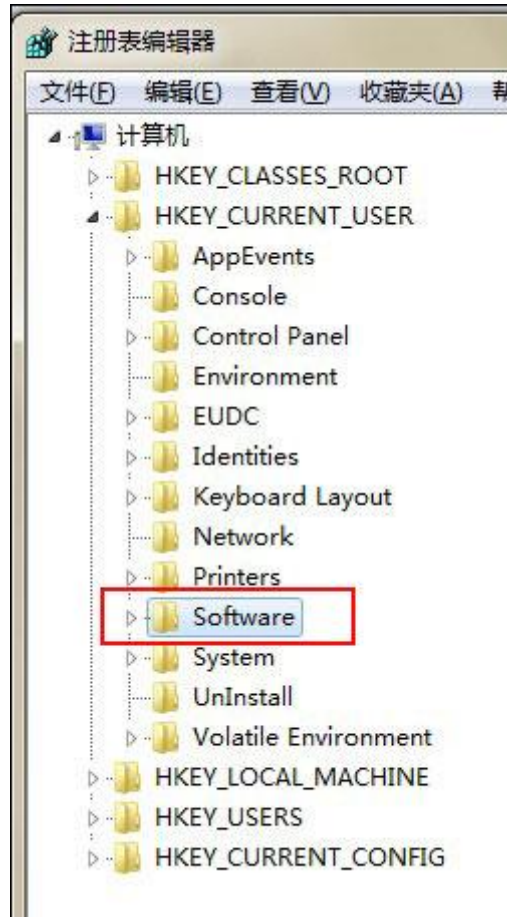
注册表编辑器

文件(F) 编辑(E) 查看(V) 收藏夹(A) 帮

计算机
HKEY_CLASSES_ROOT
HKEY_CURRENT_USER
AppEvents
Console
Control Panel
Environment
EUDC
Identities
Keyboard Layout
Network
Printers
Software
System
UnInstall
Volatile Environment
HKEY_LOCAL_MACHINE
HKEY_USERS
HKEY_CURRENT_CONFIG